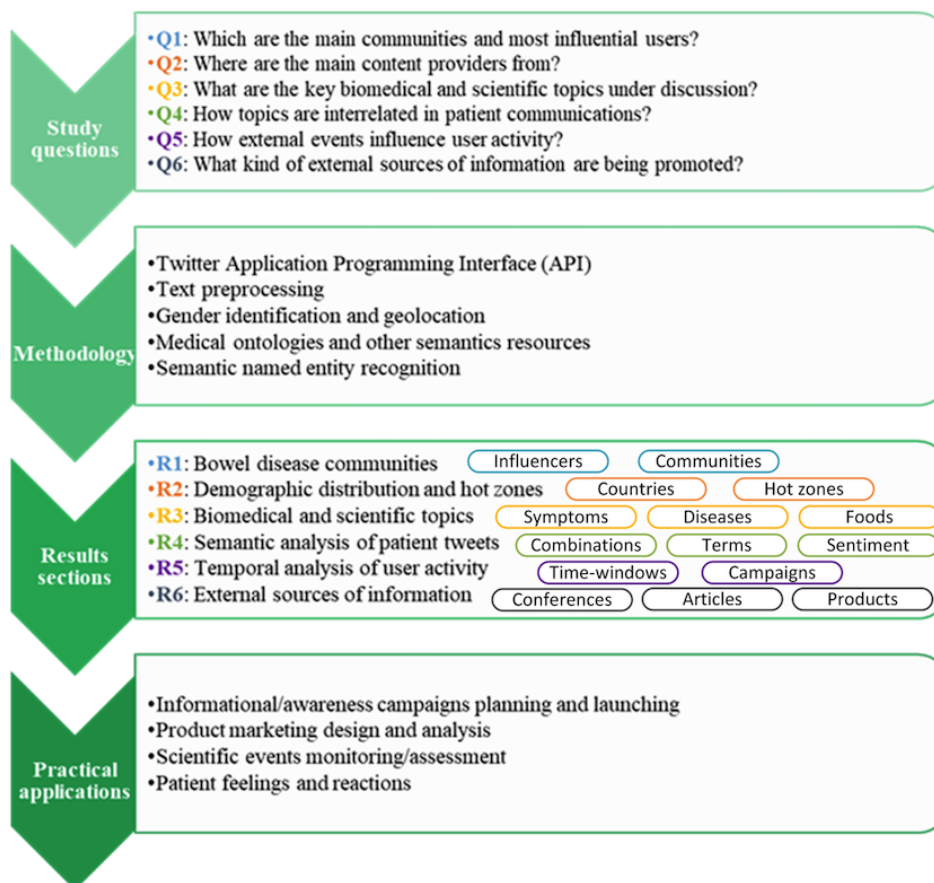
Study questions

•Q1: Which are the main communities and most influential users?
•Q2: Where are the main content providers from?
•Q3: What are the key biomedical and scientific topics under discussion?
•Q4: How topics are interrelated in patient communications?
•Q5: How external events influence user activity?
•Q6: What kind of external sources of information are being promoted?

Methodology

•Twitter Application Programming Interface (API)
•Text preprocessing
•Gender identification and geolocation
•Medical ontologies and other semantics resources
•Semantic named entity recognition

Results sections

•R1: Bowel disease communities Influencers Communities
•R2: Demographic distribution and hot zones Countries Hot zones
•R3: Biomedical and scientific topics Symptoms Diseases Foods
•R4: Semantic analysis of patient tweets Combinations Terms Sentiment
•R5: Temporal analysis of user activity Time-windows Campaigns
•R6: External sources of information Conferences Articles Products

Practical applications

•Informational/awareness campaigns planning and launching
•Product marketing design and analysis
•Scientific events monitoring/assessment
•Patient feelings and reactions